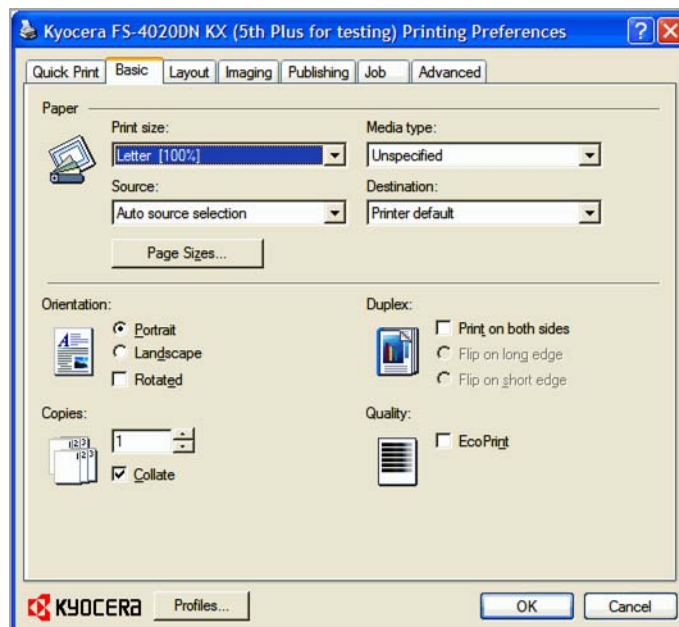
Kyocera FS-4020DN KX (5th Plus for testing) Printing Preferences

Quick Print | Basic | Layout | Imaging | Publishing | Job | Advanced

Paper

Print size:
Letter [100%]

Media type:
Unspecified

Source:
Auto source selection

Destination:
Printer default

Page Sizes...

Orientation:
Portrait
Landscape
Rotated

Duplex:
Print on both sides
Flip on long edge
Flip on short edge

Copies:
1
Collate

Quality:
EcoPrint

KYOCERA
Profiles...
OK
Cancel